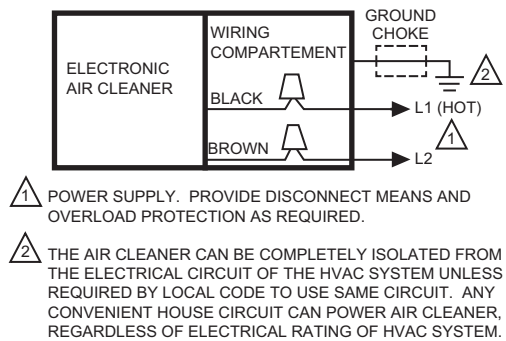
ELECTRONIC AIR CLEANER

WIRING COMPARTEMENT

GROUND CHOKE

2

BLACK

L1 (HOT)

1

BROWN

L2

1 POWER SUPPLY. PROVIDE DISCONNECT MEANS AND OVERLOAD PROTECTION AS REQUIRED.

2 THE AIR CLEANER CAN BE COMPLETELY ISOLATED FROM THE ELECTRICAL CIRCUIT OF THE HVAC SYSTEM UNLESS REQUIRED BY LOCAL CODE TO USE SAME CIRCUIT. ANY CONVENIENT HOUSE CIRCUIT CAN POWER AIR CLEANER, REGARDLESS OF ELECTRICAL RATING OF HVAC SYSTEM.